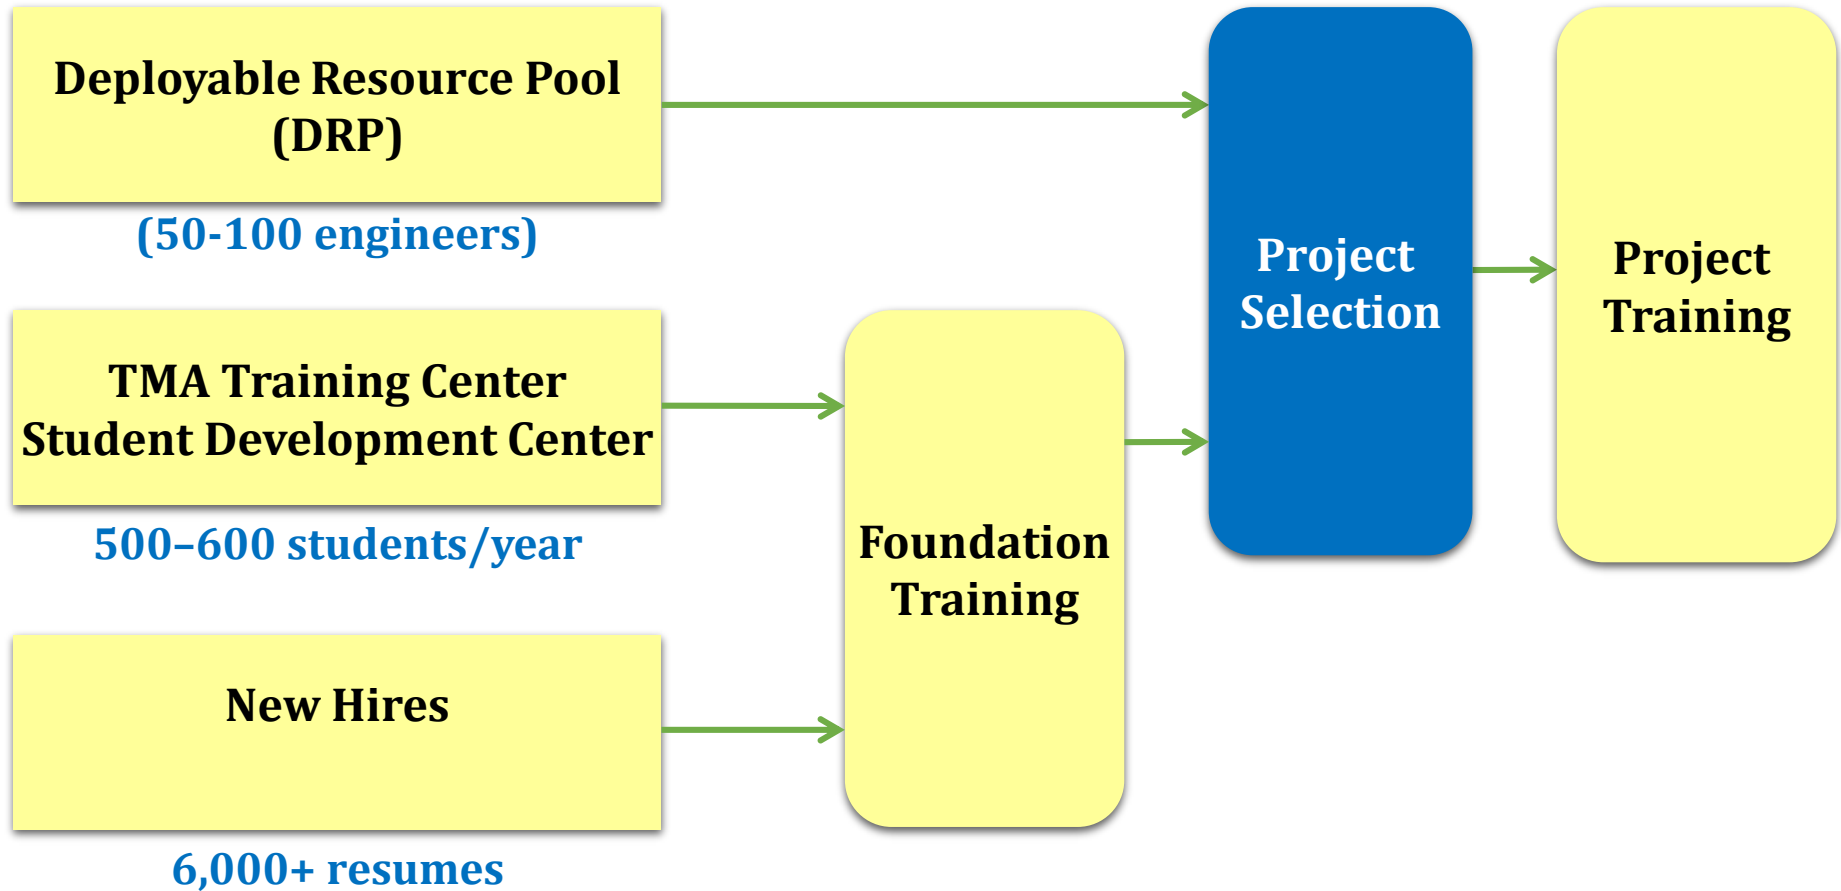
Deployable Resource Pool (DRP)

(50-100 engineers)

TMA Training Center Student Development Center

500–600 students/year

New Hires

6,000+ resumes

Foundation Training

Project Selection

Project Training